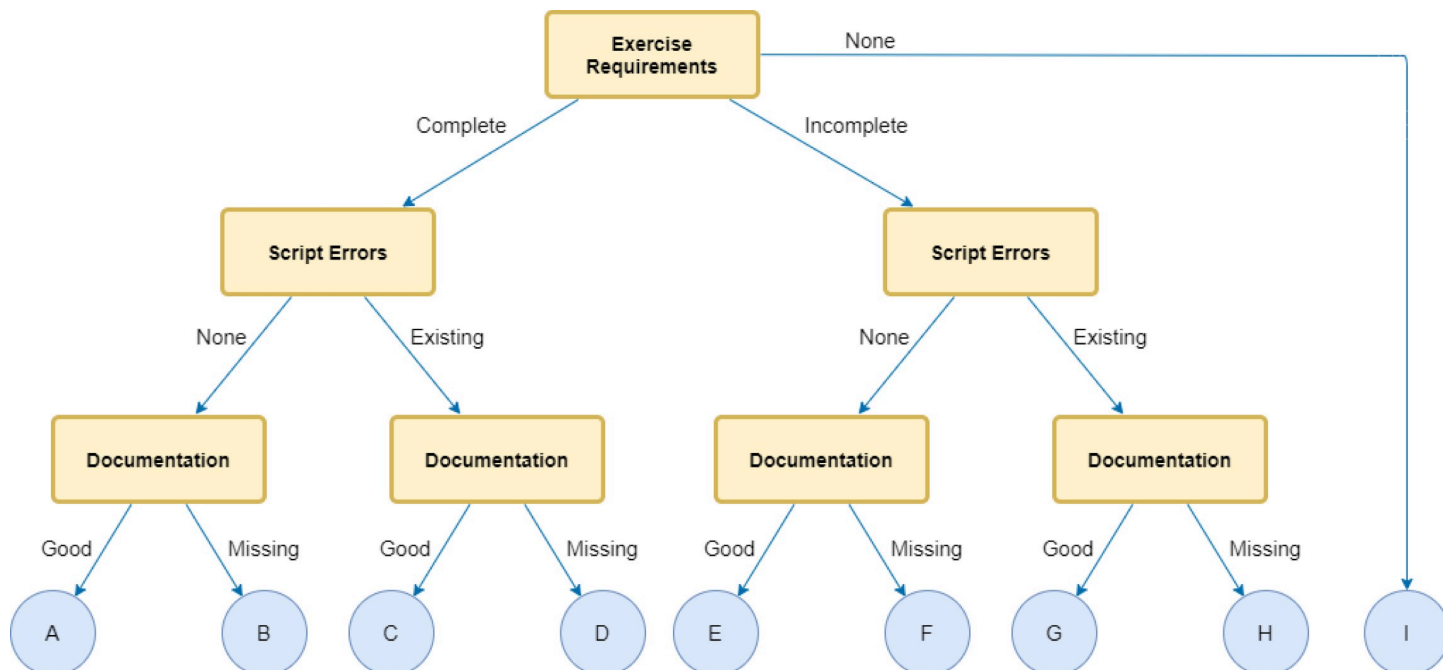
Exercise Requirements

None

Complete

Incomplete

Script Errors

Script Errors

None

Existing

None

Existing

Documentation

Documentation

Documentation

Documentation

Good

Missing

Good

Missing

Good

Missing

Good

Missing

A

B

C

D

E

F

G

H

I